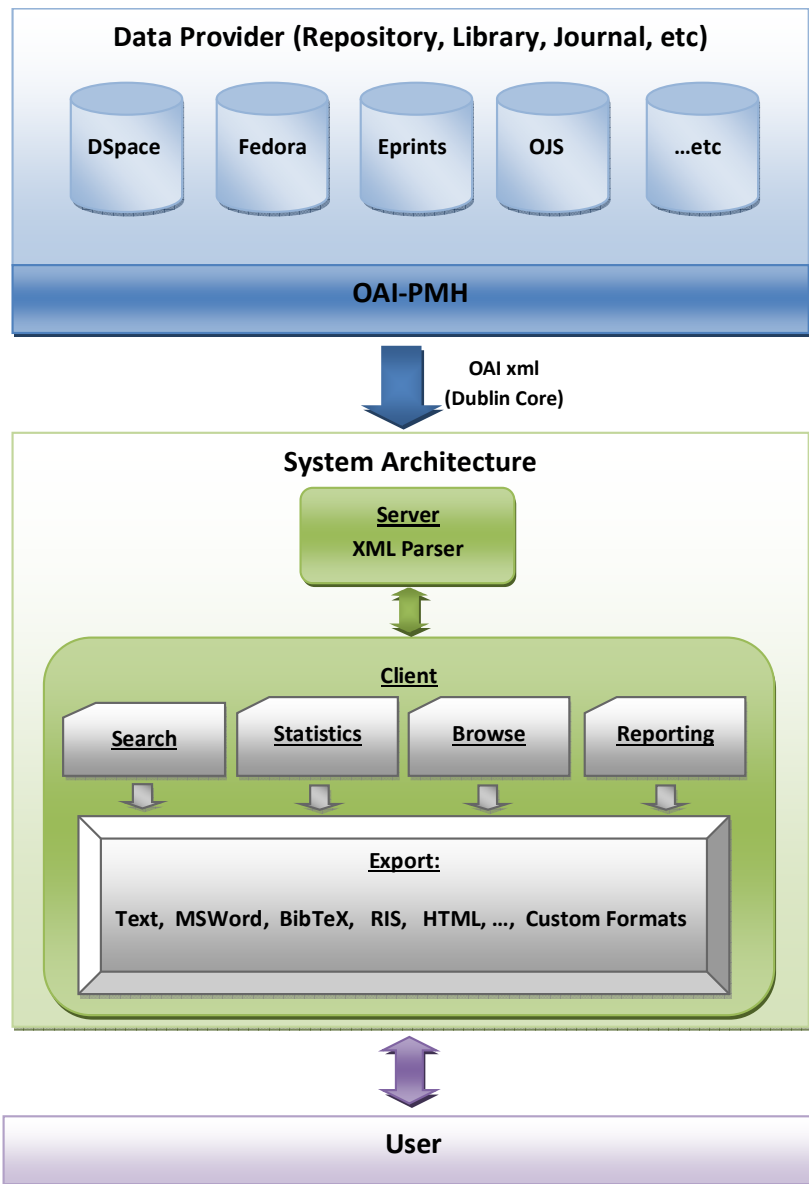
Data Provider (Repository, Library, Journal, etc)

DSpace

Fedora

Eprints

OJS

…etc

OAI-PMH

OAI xml
(Dublin Core)

System Architecture

Server
XML Parser

Client

Search

Statistics

Browse

Reporting

Export:

Text, MSWord, BibTeX, RIS, HTML, …, Custom Formats

User